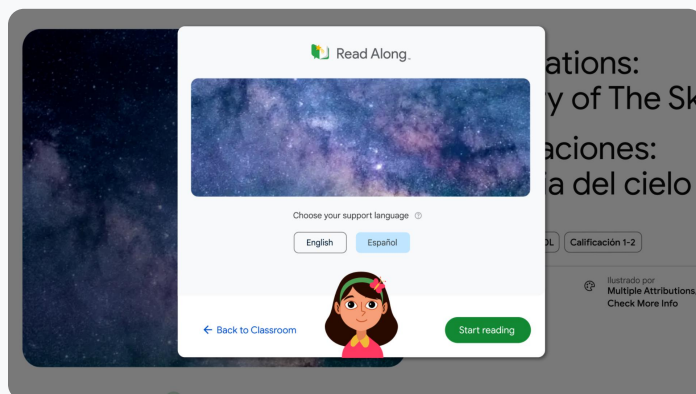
Read Along

Choose your support language

English

Español

← Back to Classroom

Start reading

ations:
y of The Sk

aciones:
ía del cielo

DL

Calificación 1-2

Ilustrado por
Multiple Attributions
Check More Info